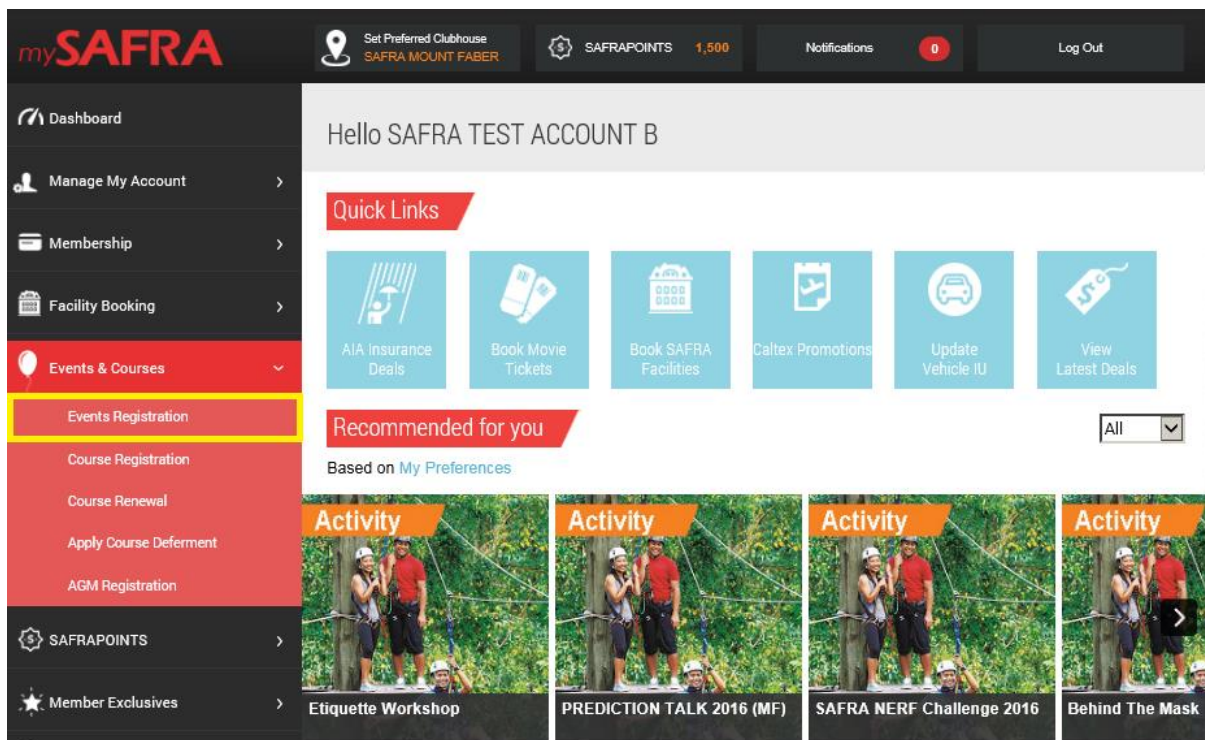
mySAFRA

Set Preferred Clubhouse
SAFRA MOUNT FABER

SAFRAPOINTS 1,500

Notifications 0

Log Out

Dashboard

Manage My Account

Membership

Facility Booking

Events & Courses

Events Registration

Course Registration

Course Renewal

Apply Course Deferment

AGM Registration

SAFRAPOINTS

Member Exclusives

Hello SAFRA TEST ACCOUNT B

Quick Links

AIA Insurance Deals

Book Movie Tickets

Book SAFRA Facilities

Caltex Promotions

Update Vehicle IU

View Latest Deals

Recommended for you

All

Based on My Preferences

Activity
Etiquette Workshop

Activity
PREDICTION TALK 2016 (MF)

Activity
SAFRA NERF Challenge 2016

Activity
Behind The Mask